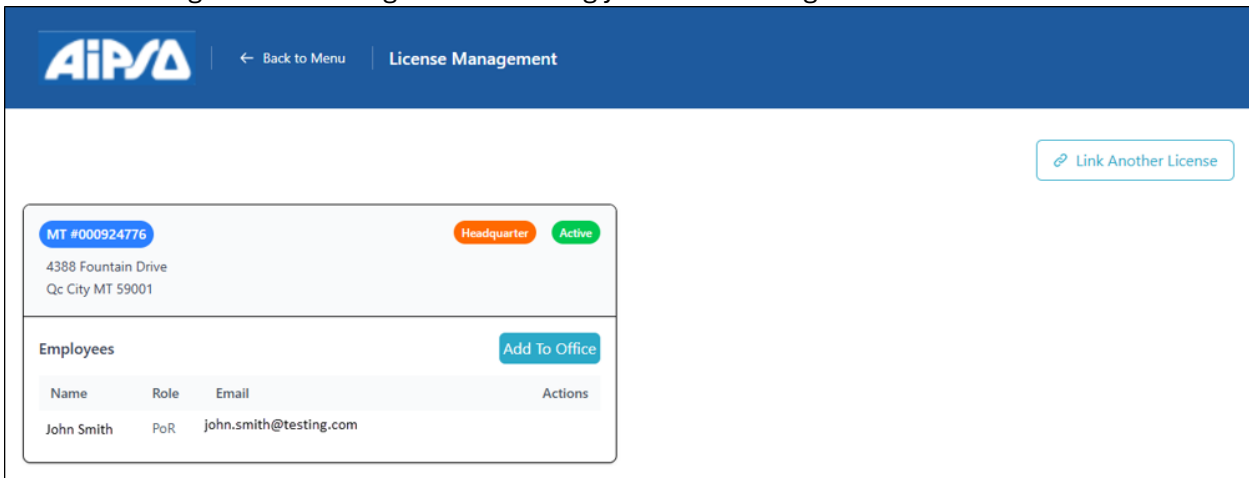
AiPSO

← Back to Menu

License Management

Link Another License

MT #000924776

Headquarter

Active

4388 Fountain Drive
Qc City MT 59001

Employees

Add To Office

| Name | Role | Email | Actions |
|---|---|---|---|
| John Smith | PoR | john.smith@testing.com | |